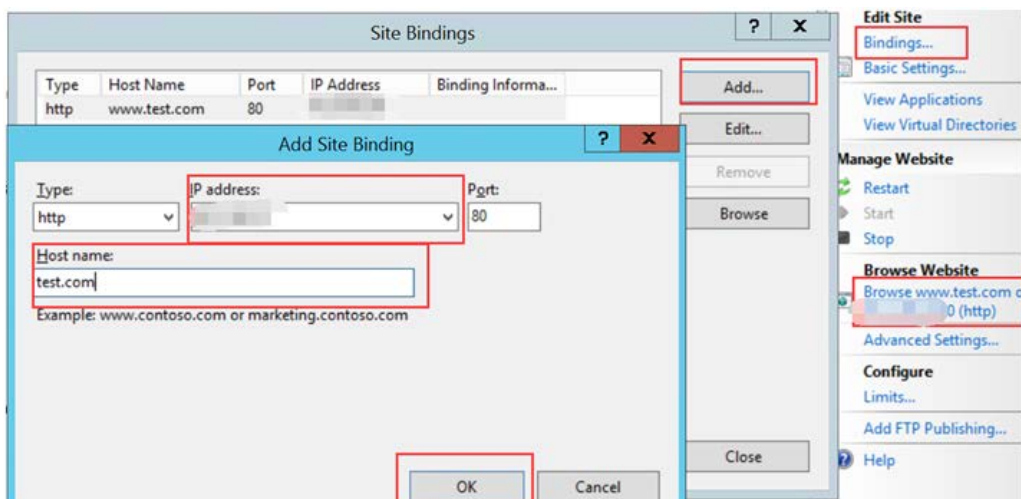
Site Bindings

?

X

| Type | Host Name | Port | IP Address | Binding Informa... |
|---|---|---|---|---|
| http | www.test.com | 80 | | |

Add...

Edit...

Remove

Browse

Close

Add Site Binding

?

X

Type:

http

IP address:

Port:

80

Host name:

test.com

Example: www.contoso.com or marketing.contoso.com

OK

Cancel

Edit Site

Bindings...

Basic Settings...

View Applications

View Virtual Directories

Manage Website

Restart

Start

Stop

Browse Website

Browse www.test.com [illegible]

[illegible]0 (http)

Advanced Settings...

Configure

Limits...

Add FTP Publishing...

Help